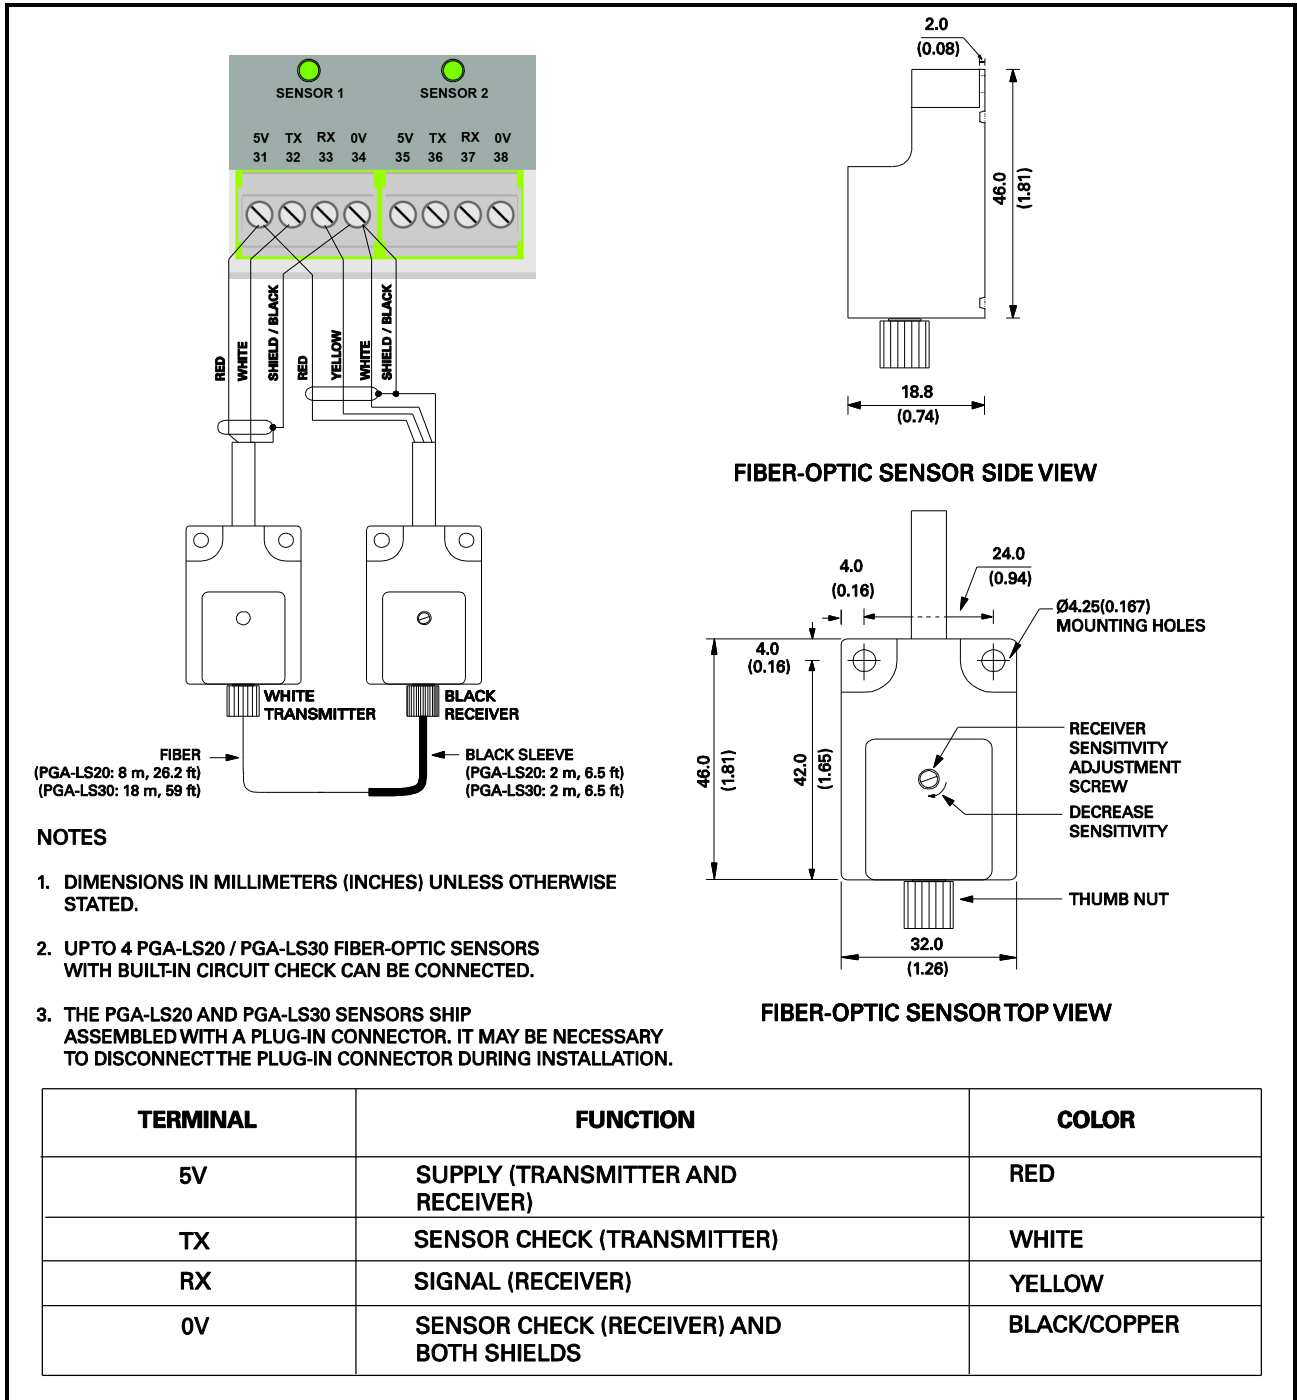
SENSOR 1

SENSOR 2

5V TX RX 0V
31 32 33 34

5V TX RX 0V
35 36 37 38

RED WHITE SHIELD / BLACK RED YELLOW WHITE SHIELD / BLACK

WHITE TRANSMITTER

BLACK RECEIVER

FIBER
(PGA-LS20: 8 m, 26.2 ft)
(PGA-LS30: 18 m, 59 ft)

BLACK SLEEVE
(PGA-LS20: 2 m, 6.5 ft)
(PGA-LS30: 2 m, 6.5 ft)

2.0
(0.08)

46.0
(1.81)

18.8
(0.74)

FIBER-OPTIC SENSOR SIDE VIEW

4.0
(0.16)

24.0
(0.94)

Ø4.25(0.167)
MOUNTING HOLES

4.0
(0.16)

46.0
(1.81)

42.0
(1.65)

RECEIVER SENSITIVITY ADJUSTMENT SCREW

DECREASE SENSITIVITY

THUMB NUT

32.0
(1.26)

FIBER-OPTIC SENSOR TOP VIEW

NOTES

1. DIMENSIONS IN MILLIMETERS (INCHES) UNLESS OTHERWISE STATED.

2. UPTO 4 PGA-LS20 / PGA-LS30 FIBER-OPTIC SENSORS WITH BUILT-IN CIRCUIT CHECK CAN BE CONNECTED.

3. THE PGA-LS20 AND PGA-LS30 SENSORS SHIP ASSEMBLED WITH A PLUG-IN CONNECTOR. IT MAY BE NECESSARY TO DISCONNECT THE PLUG-IN CONNECTOR DURING INSTALLATION.

| TERMINAL | FUNCTION | COLOR |
|---|---|---|
| 5V | SUPPLY (TRANSMITTER AND RECEIVER) | RED |
| TX | SENSOR CHECK (TRANSMITTER) | WHITE |
| RX | SIGNAL (RECEIVER) | YELLOW |
| 0V | SENSOR CHECK (RECEIVER) AND BOTH SHIELDS | BLACK/COPPER |